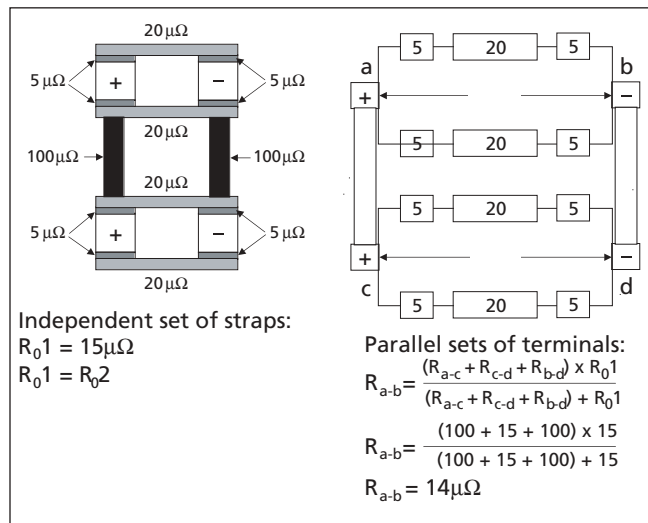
$20\mu\Omega$

$5\mu\Omega$ + − $5\mu\Omega$

$20\mu\Omega$

$100\mu\Omega$ $100\mu\Omega$

$20\mu\Omega$

$5\mu\Omega$ + − $5\mu\Omega$

$20\mu\Omega$

Independent set of straps:
$R_01 = 15\mu\Omega$
$R_01 = R_02$

a 5 20 5 b
+ −
5 20 5
5 20 5
+ −
c 5 20 5 d

Parallel sets of terminals:
$R_{a-b} = \frac{(R_{a-c} + R_{c-d} + R_{b-d}) \times R_01}{(R_{a-c} + R_{c-d} + R_{b-d}) + R_01}$
$R_{a-b} = \frac{(100 + 15 + 100) \times 15}{(100 + 15 + 100) + 15}$
$R_{a-b} = 14\mu\Omega$